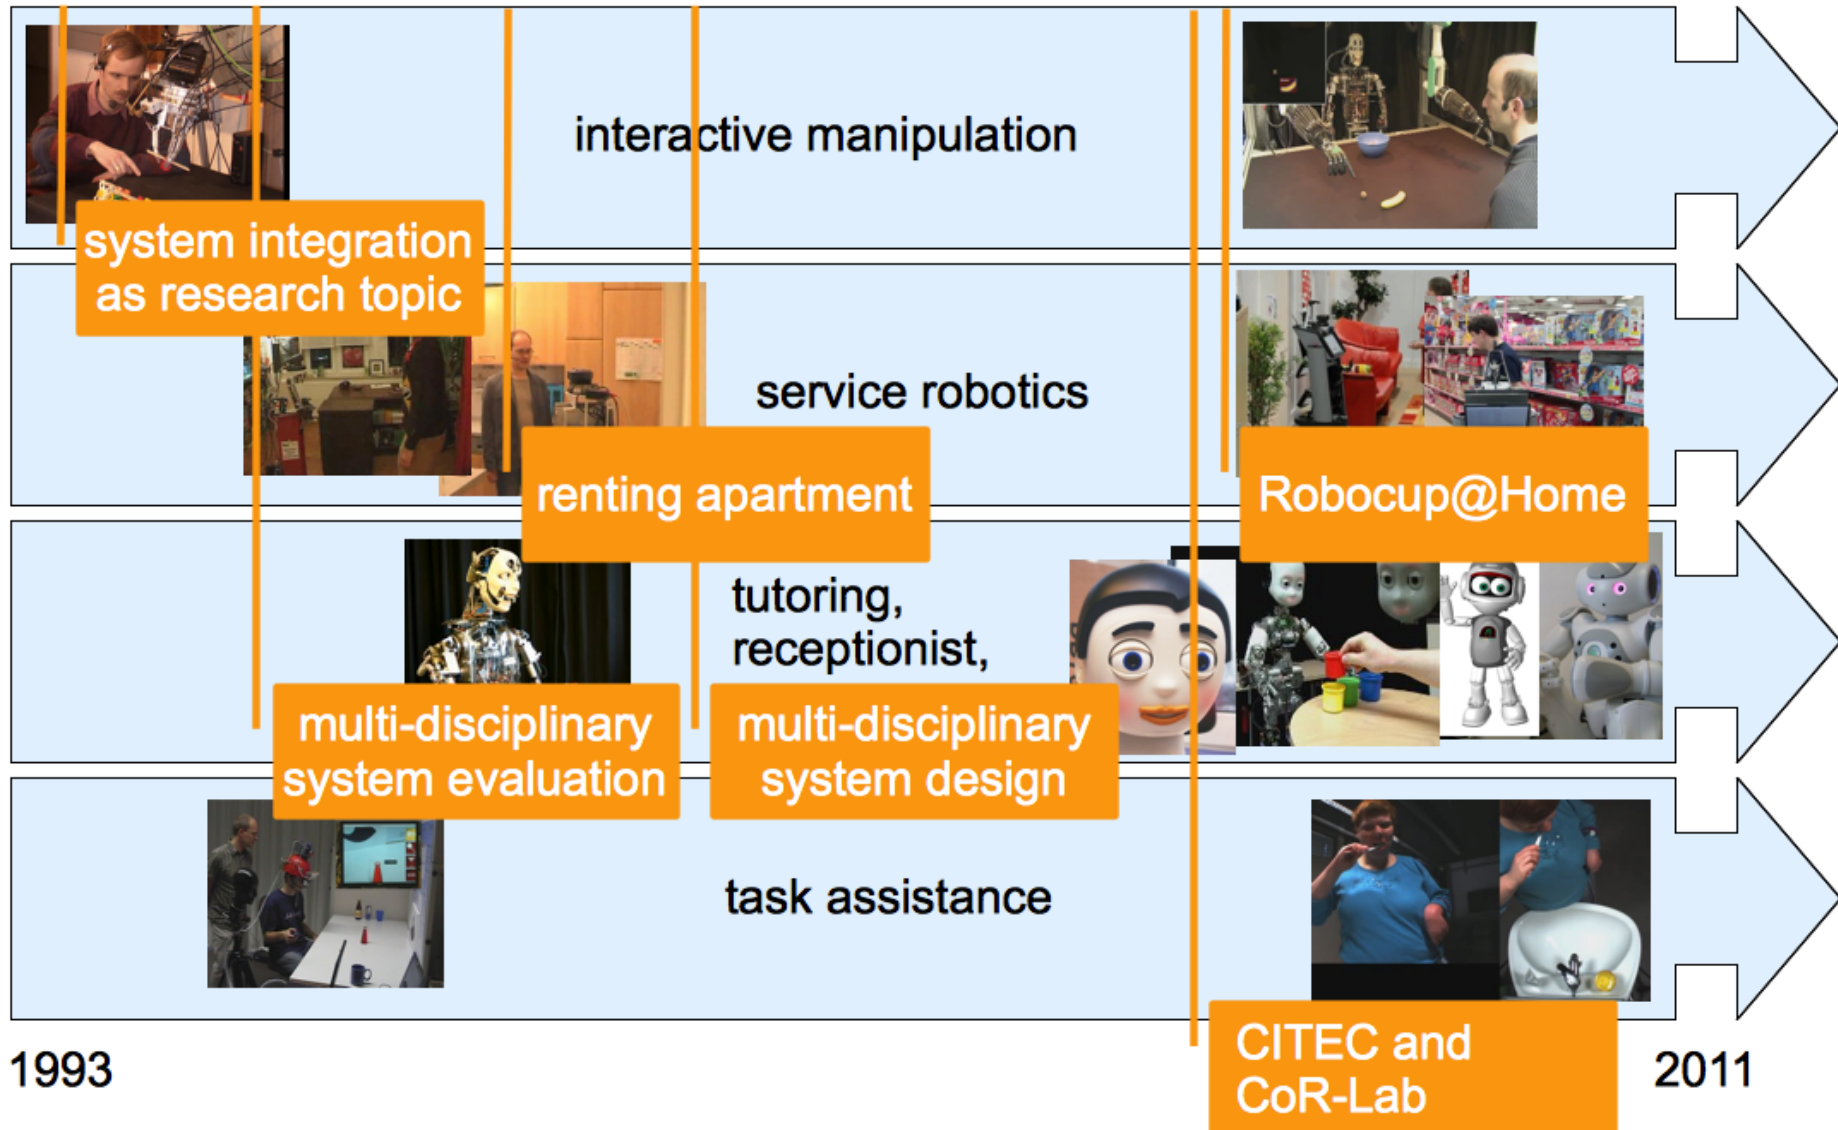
interactive manipulation

system integration as research topic

service robotics

renting apartment

Robocup@Home

tutoring, receptionist,

multi-disciplinary system evaluation

multi-disciplinary system design

task assistance

1993

CITEC and CoR-Lab

2011